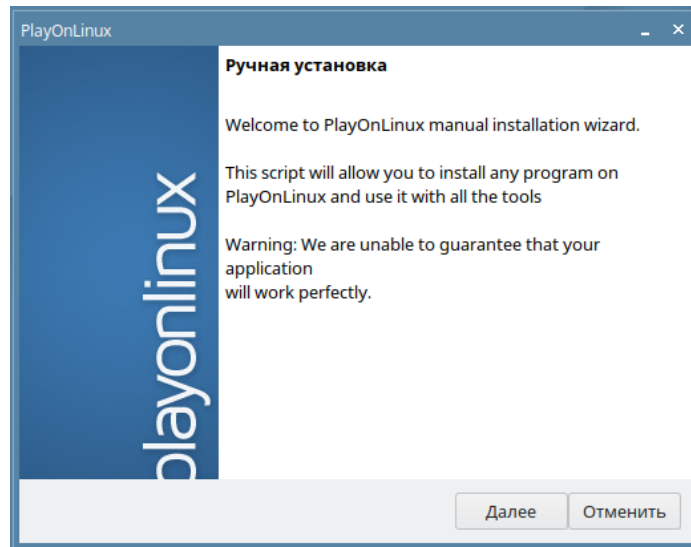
PlayOnLinux

playonlinux

Ручная установка

Welcome to PlayOnLinux manual installation wizard.

This script will allow you to install any program on PlayOnLinux and use it with all the tools

Warning: We are unable to guarantee that your application
will work perfectly.

Далее

Отменить